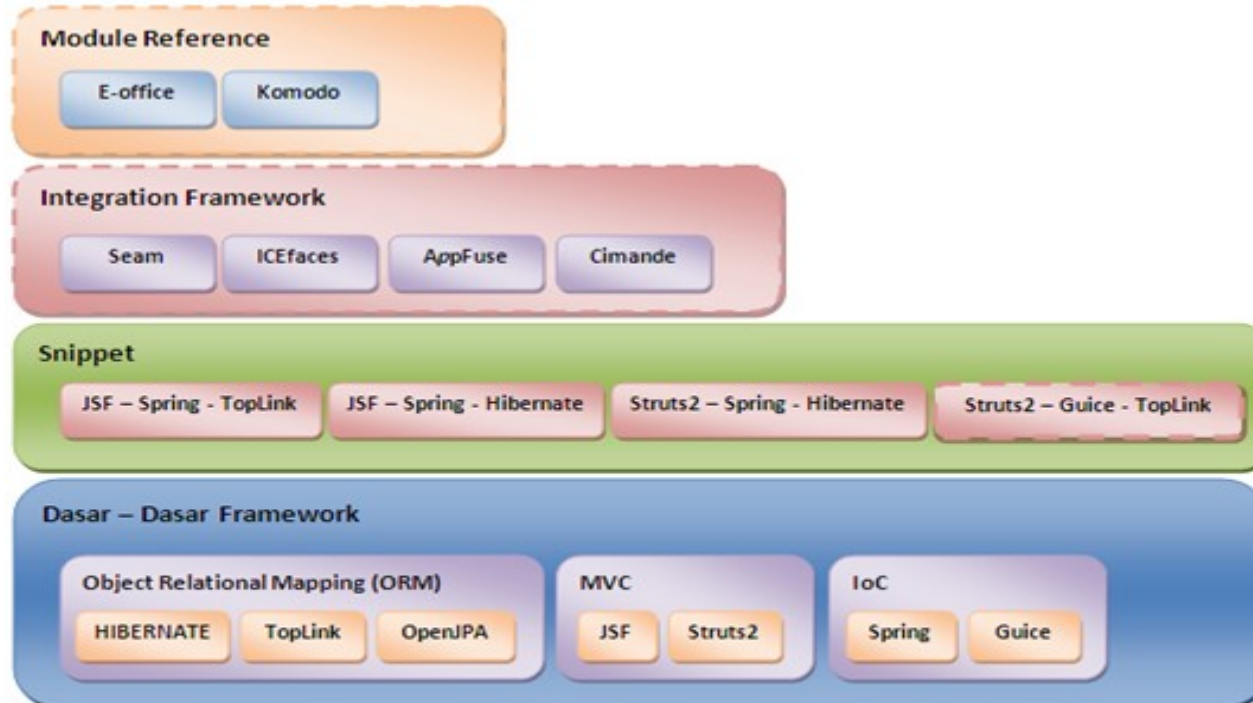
Module Reference

E-office

Komodo

Integration Framework

Seam

ICEfaces

AppFuse

Cimande

Snippet

JSF – Spring - TopLink

JSF – Spring - Hibernate

Struts2 – Spring - Hibernate

Struts2 – Guice - TopLink

Dasar – Dasar Framework

Object Relational Mapping (ORM)

HIBERNATE

TopLink

OpenJPA

MVC

JSF

Struts2

IoC

Spring

Guice